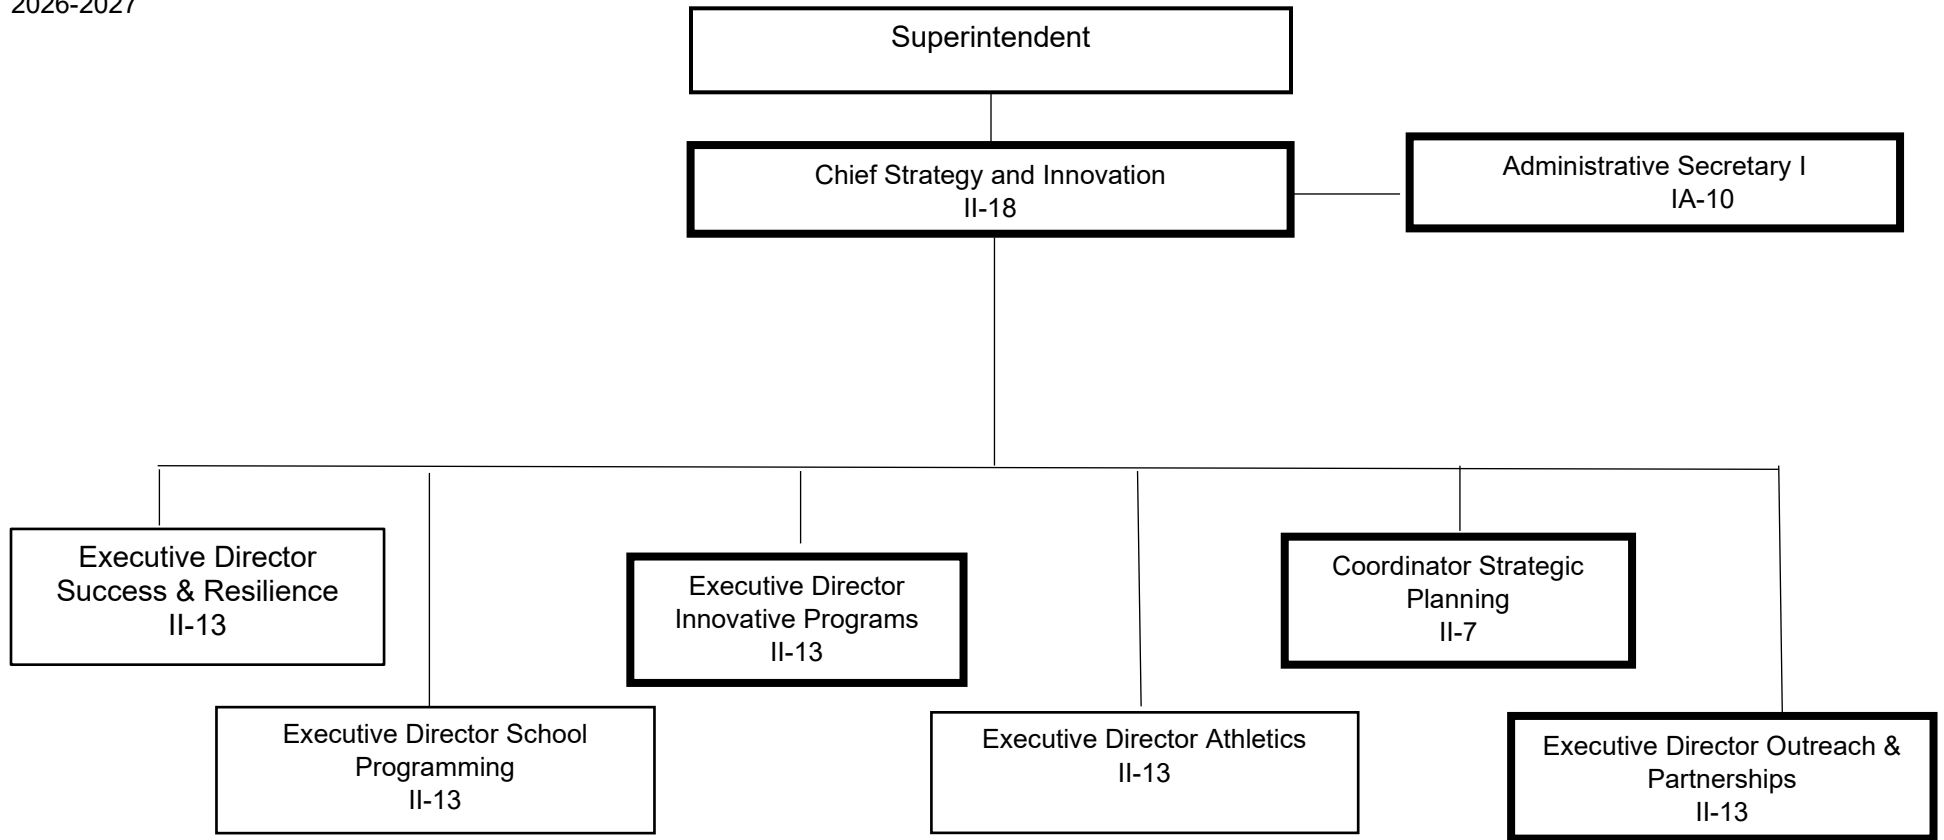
2026-2027

Superintendent

Chief Strategy and Innovation
II-18

Administrative Secretary I
IA-10

Executive Director
Success & Resilience
II-13

Executive Director
Innovative Programs
II-13

Coordinator Strategic Planning
II-7

Executive Director School Programming
II-13

Executive Director Athletics
II-13

Executive Director Outreach & Partnerships
II-13